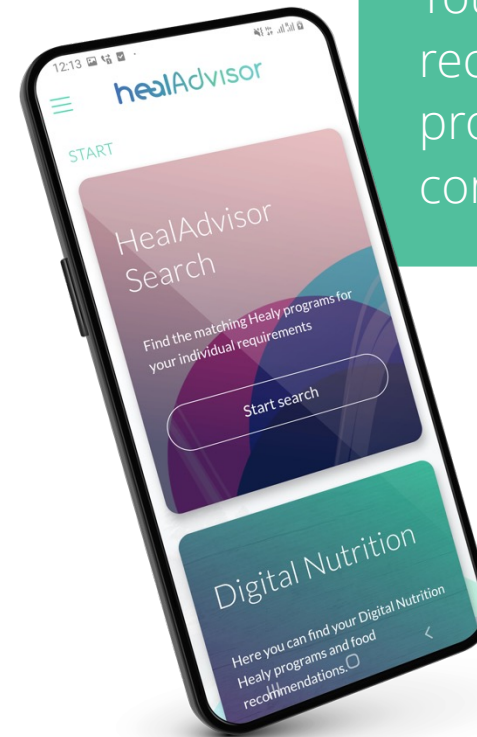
12:13

healAdvisor

START

HealAdvisor Search

Find the matching Healy programs for your individual requirements

Start search

Digital Nutrition

Here you can find your Digital Nutrition Healy programs and food recommendations.

You
rec
pro
cor